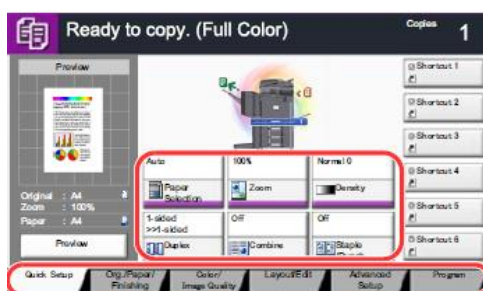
Ready to copy. (Full Color)

Copies 1

Preview

Original : A4
Zoom : 100%
Paper : A4

Preview

Auto
Paper Selection

100%
Zoom

Normal 0
Density

1-sided >>1-sided
Duplex

Off
Combine

Off
Staple

Shortcut 1
Shortcut 2
Shortcut 3
Shortcut 4
Shortcut 5
Shortcut 6

Quick Setup
Org./Paper/ Finishing
Color/ Image Quality
Layout/Edit
Advanced Setup
Program